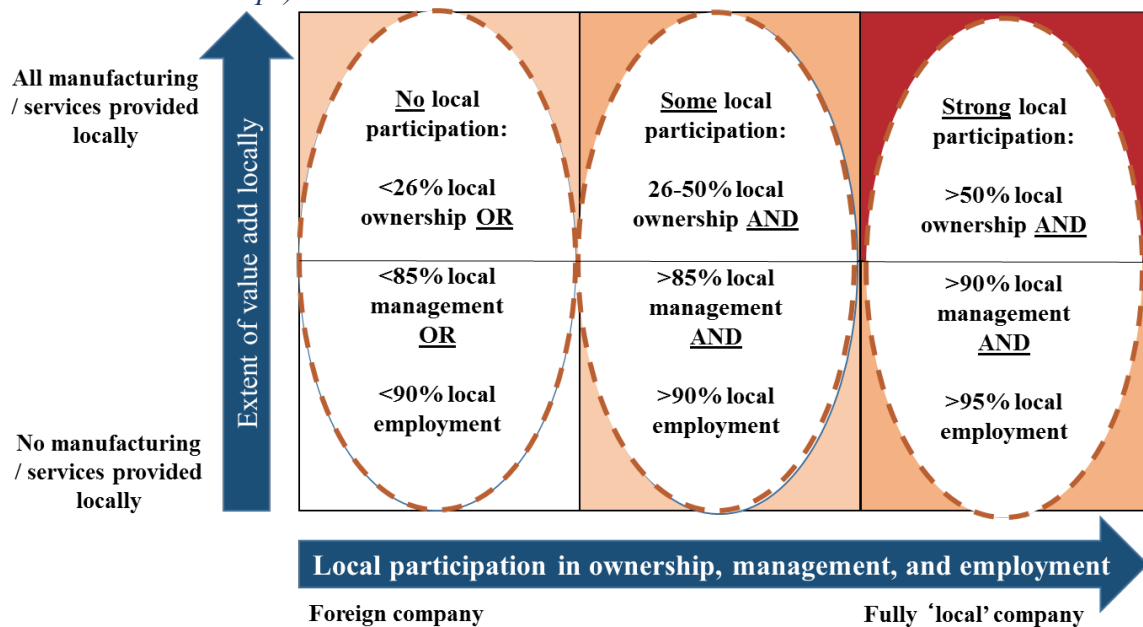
Extent of value add locally

All manufacturing / services provided locally

No manufacturing / services provided locally

No local participation:

<26% local ownership OR

<85% local management OR

<90% local employment

Some local participation:

26-50% local ownership AND

>85% local management AND

>90% local employment

Strong local participation:

>50% local ownership AND

>90% local management AND

>95% local employment

Local participation in ownership, management, and employment

Foreign company

Fully 'local' company